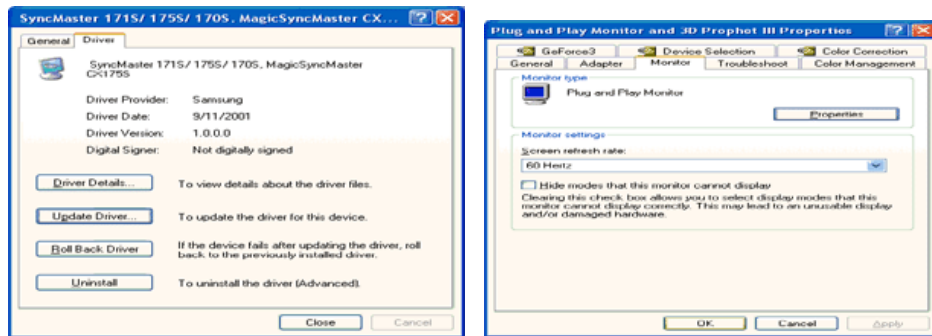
SyncMaster 171S/ 175S/ 170S, MagicSyncMaster CX...

General | Driver

SyncMaster 171S/ 175S/ 170S, MagicSyncMaster CX175S

| | |
|---|---|
| Driver Provider: | Samsung |
| Driver Date: | 9/11/2001 |
| Driver Version: | 1.0.0.0 |
| Digital Signer: | Not digitally signed |

Driver Details... To view details about the driver files.

Update Driver... To update the driver for this device.

Roll Back Driver If the device fails after updating the driver, roll back to the previously installed driver.

Uninstall To uninstall the driver (Advanced).

Close Cancel

Plug and Play Monitor and 3D Prophet III Properties

GeForce3 | Device Selection | Color Correction
General | Adapter | Monitor | Troubleshoot | Color Management

Monitor type

Plug and Play Monitor

Properties

Monitor settings

Screen refresh rate:

60 Hertz

Hide modes that this monitor cannot display

Clearing this check box allows you to select display modes that this monitor cannot display correctly. This may lead to an unusable display and/or damaged hardware.

OK Cancel Apply